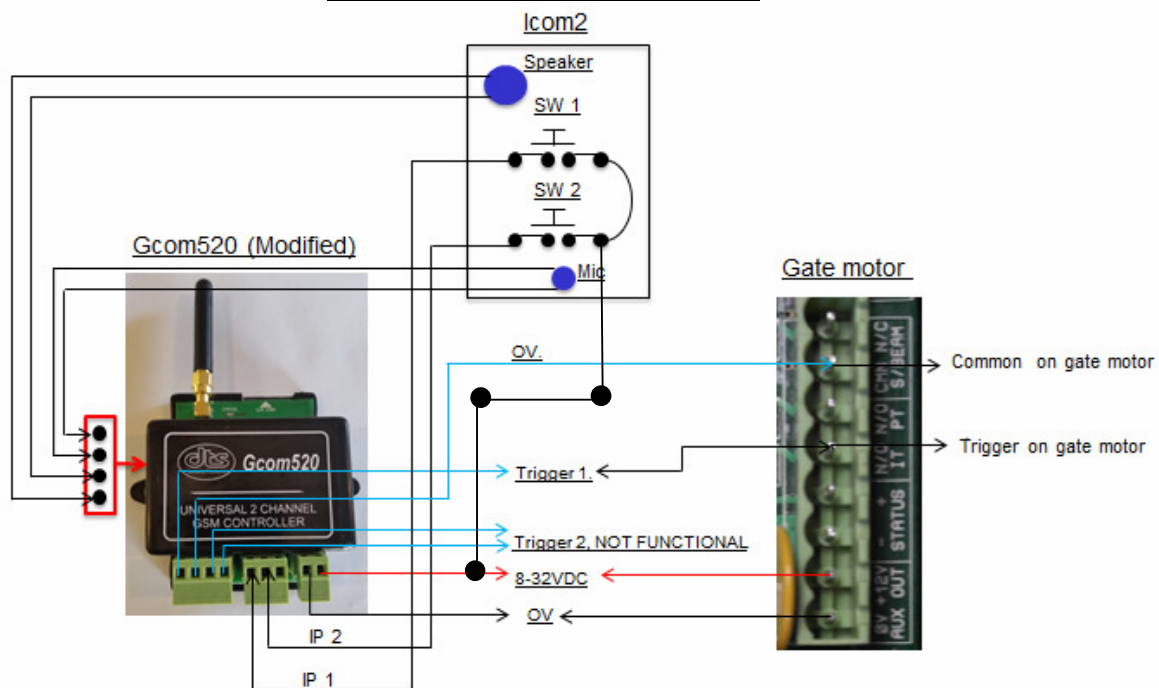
Icom2

Speaker

SW 1

SW 2

Mic

Gcom520 (Modified)

dts Gcom520

UNIVERSAL 2 CHANNEL GSM CONTROLLER

Gate motor

OV.

Common on gate motor

Trigger on gate motor

Trigger 1.

Trigger 2, NOT FUNCTIONAL

8-32VDC

OV

IP 2

IP 1

CMN N/C S/BEAM

N/O PT

N/C IT

+ - STATUS

0V +12V AUX OUT